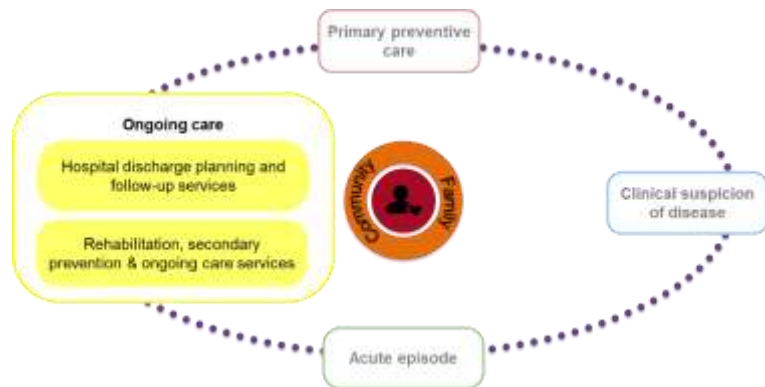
Primary preventive care

Ongoing care

Hospital discharge planning and follow-up services

Rehabilitation, secondary prevention & ongoing care services

Community

Family

Clinical suspicion of disease

Acute episode